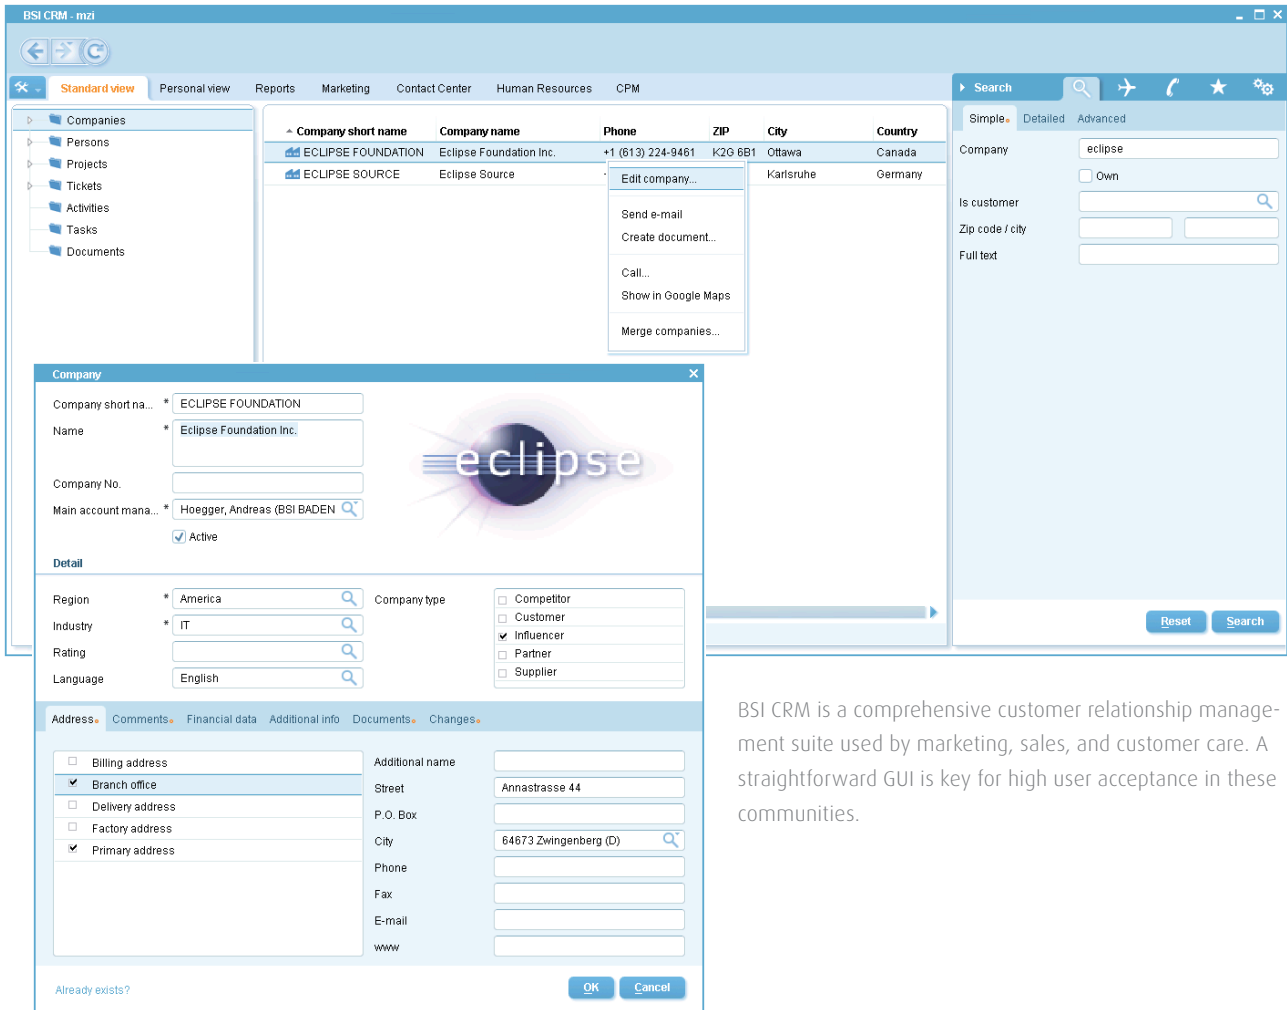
BSI CRM - mzi

Standard view Personal view Reports Marketing Contact Center Human Resources CPM

Search

Simple Detailed Advanced

Company eclipse
Own
Is customer
Zip code / city
Full text

Reset Search

Companies
Persons
Projects
Tickets
Activities
Tasks
Documents

| Company short name | Company name | Phone | ZIP | City | Country |
|---|---|---|---|---|---|
| ECLIPSE FOUNDATION | Eclipse Foundation Inc. | +1 (613) 224-9461 | K2G 6B1 | Ottawa | Canada |
| ECLIPSE SOURCE | Eclipse Source | | | Karlsruhe | Germany |

Edit company...
Send e-mail
Create document...
Call...
Show in Google Maps
Merge companies...

Company

Company short na... * ECLIPSE FOUNDATION
Name * Eclipse Foundation Inc.
Company No.
Main account mana... * Hoegger, Andreas (BSI BADEN
Active

eclipse

Detail

Region * America
Industry * IT
Rating
Language English

Company type
Competitor
Customer
Influencer
Partner
Supplier

Address Comments Financial data Additional info Documents Changes

Billing address
Branch office
Delivery address
Factory address
Primary address

Additional name
Street Annastrasse 44
P.O. Box
City 64673 Zwingenberg (D)
Phone
Fax
E-mail
www

Already exists?

OK Cancel

BSI CRM is a comprehensive customer relationship management suite used by marketing, sales, and customer care. A straightforward GUI is key for high user acceptance in these communities.